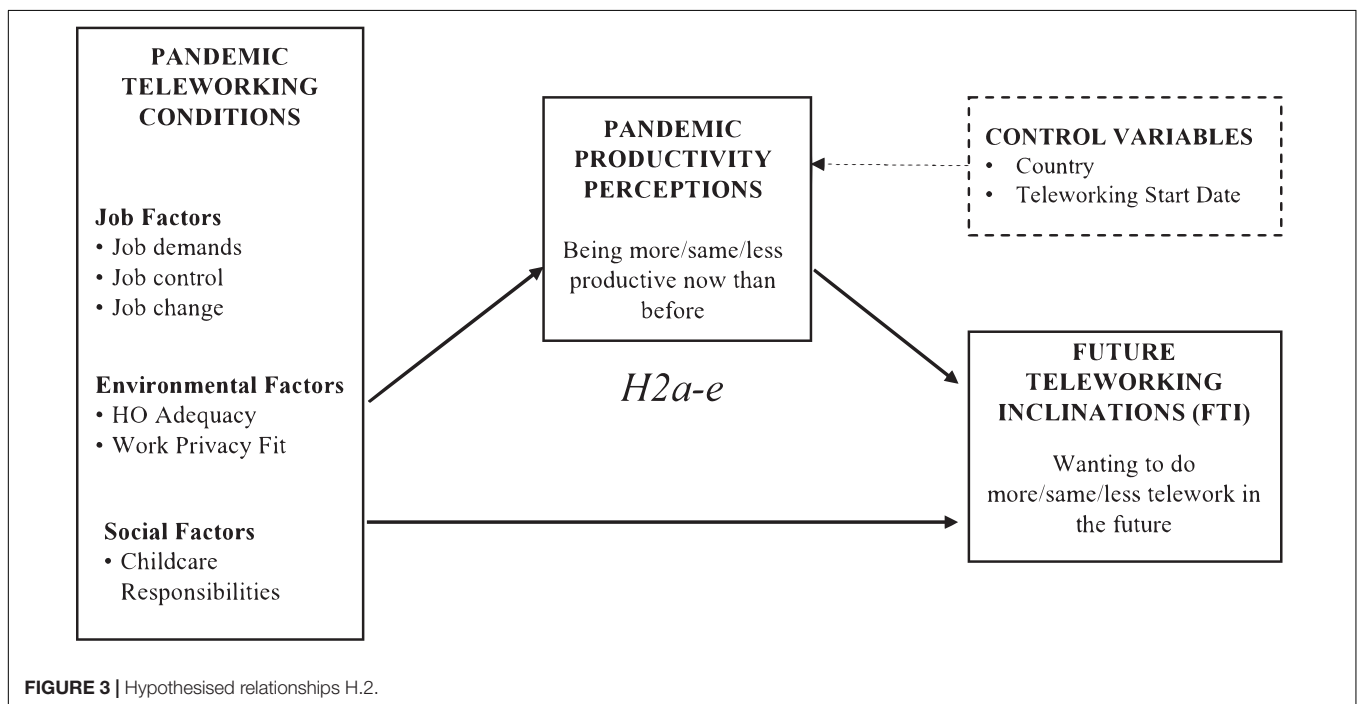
PANDEMIC TELEWORKING CONDITIONS

Job Factors
• Job demands
• Job control
• Job change

Environmental Factors
• HO Adequacy
• Work Privacy Fit

Social Factors
• Childcare Responsibilities

PANDEMIC PRODUCTIVITY PERCEPTIONS

Being more/same/less productive now than before

H2a-e

CONTROL VARIABLES
• Country
• Teleworking Start Date

FUTURE TELEWORKING INCLINATIONS (FTI)

Wanting to do more/same/less telework in the future

FIGURE 3 | Hypothesised relationships H.2.